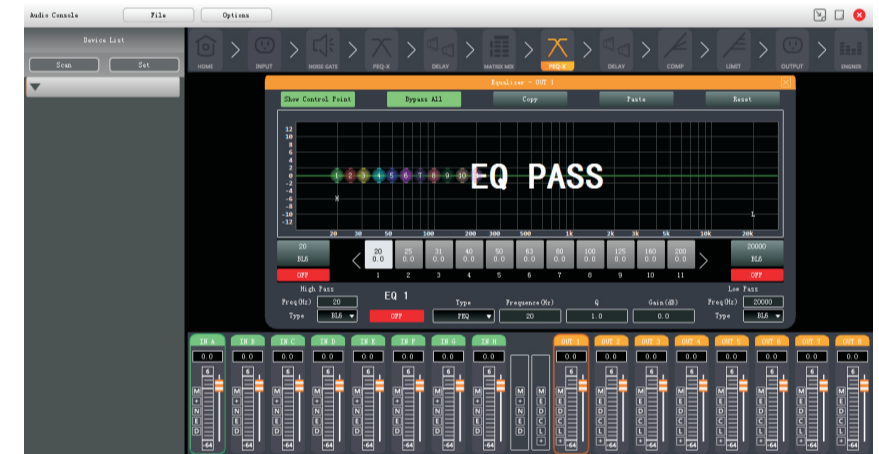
Audio Console File Options

Device List

Scan Set

HOME INPUT NOISE GATE PEQ-X DELAY MATRIX MIX PEQ-X DELAY COMP LIMIT OUTPUT ENGINER

Equaliser - OUT 1

Show Control Point Bypass All Copy Paste Reset

12 10 8 6 4 2 0 -2 -4 -6 -8 -10 -12

1 2 3 4 5 6 7 8 9 10 11

EQ PASS

H L

20 30 50 100 200 300 500 1k 2k 3k 5k 10k 20k

| 20 BL6 | 20 0.0 | 25 0.0 | 31 0.0 | 40 0.0 | 50 0.0 | 63 0.0 | 80 0.0 | 100 0.0 | 125 0.0 | 160 0.0 | 200 0.0 | 20000 BL6 |
|---|---|---|---|---|---|---|---|---|---|---|---|---|
| OFF | 1 | 2 | 3 | 4 | 5 | 6 | 7 | 8 | 9 | 10 | 11 | OFF |

High Pass
Freq(Hz) 20
Type BL6

EQ 1
OFF

Type PEQ
Frequence(Hz) 20
Q 1.0
Gain(dB) 0.0

Low Pass
Freq(Hz) 20000
Type BL6

IN A IN B IN C IN D IN E IN F IN G IN H OUT 1 OUT 2 OUT 3 OUT 4 OUT 5 OUT 6 OUT 7 OUT 8

0.0 0.0 0.0 0.0 0.0 0.0 0.0 0.0 0.0 0.0 0.0 0.0 0.0 0.0 0.0 0.0

6 M + N E D -64

M E N C L +